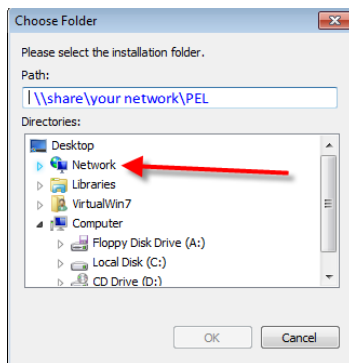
Choose Folder

Please select the installation folder.

Path:

\\share\your network\PEL

Directories:

Desktop
Network
Libraries
VirtualWin7
Computer
Floppy Disk Drive (A:)
Local Disk (C:)
CD Drive (D:)

OK

Cancel